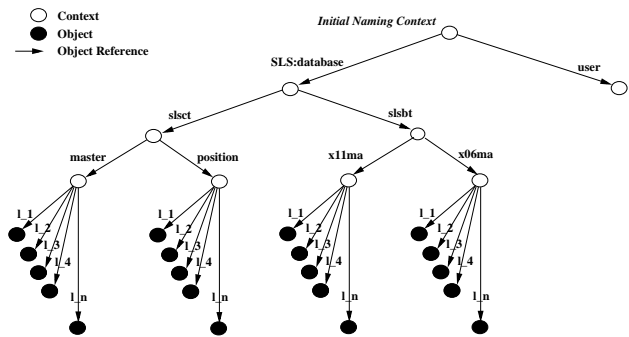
Context
Object
Object Reference

Initial Naming Context

SLS:database

user

slsct

slsbt

master

position

x11ma

x06ma

l_1
l_2
l_3
l_4
l_n

l_1
l_2
l_3
l_4
l_n

l_1
l_2
l_3
l_4
l_n

l_1
l_2
l_3
l_4
l_n